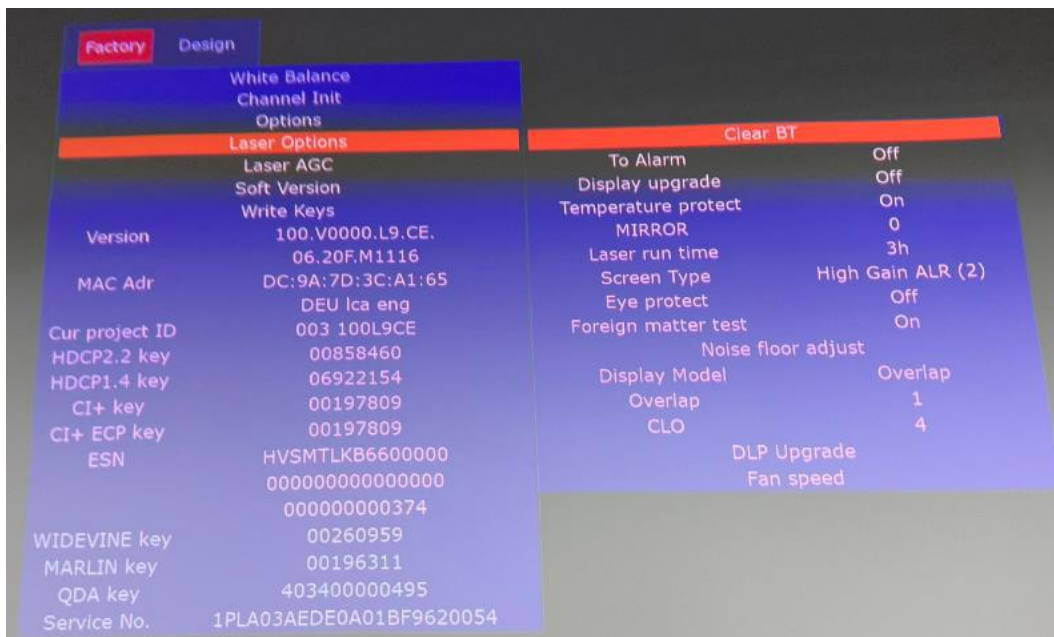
Factory Design

White Balance
Channel Init
Options
Laser Options
Laser AGC
Soft Version
Write Keys

| | |
|---|---|
| Version | 100.V0000.L9.CE. 06.20F.M1116 |
| MAC Adr | DC:9A:7D:3C:A1:65 DEU lca eng |
| Cur project ID | 003 100L9CE |
| HDCP2.2 key | 00858460 |
| HDCP1.4 key | 06922154 |
| CI+ key | 00197809 |
| CI+ ECP key | 00197809 |
| ESN | HVSMTLKB6600000 000000000000000 000000000374 |
| WIDEVINE key | 00260959 |
| MARLIN key | 00196311 |
| QDA key | 403400000495 |
| Service No. | 1PLA03AEDE0A01BF9620054 |

Clear BT

| | |
|---|---|
| To Alarm | Off |
| Display upgrade | Off |
| Temperature protect | On |
| MIRROR | 0 |
| Laser run time | 3h |
| Screen Type | High Gain ALR (2) |
| Eye protect | Off |
| Foreign matter test | On |

Noise floor adjust

| | |
|---|---|
| Display Model | Overlap |
| Overlap | 1 |
| CLO | 4 |

DLP Upgrade
Fan speed